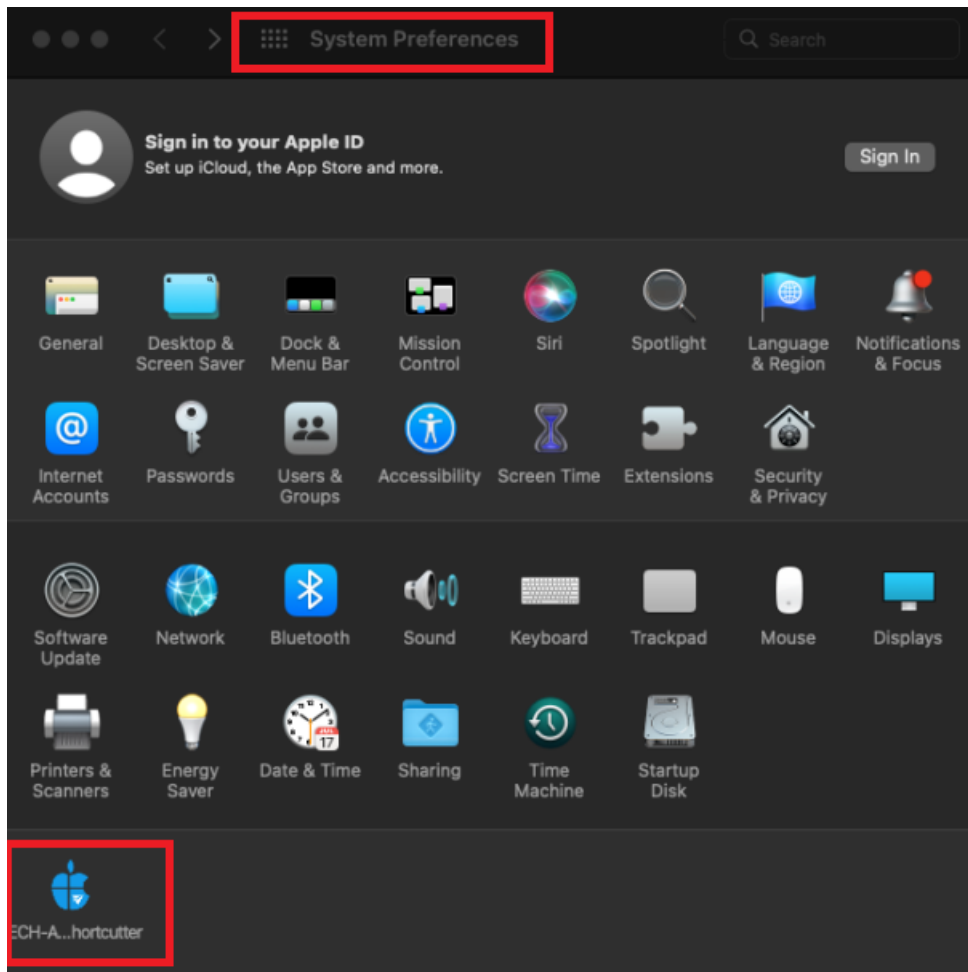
System Preferences

Search

Sign in to your Apple ID
Set up iCloud, the App Store and more.

Sign In

General
Desktop & Screen Saver
Dock & Menu Bar
Mission Control
Siri
Spotlight
Language & Region
Notifications & Focus

Internet Accounts
Passwords
Users & Groups
Accessibility
Screen Time
Extensions
Security & Privacy

Software Update
Network
Bluetooth
Sound
Keyboard
Trackpad
Mouse
Displays

Printers & Scanners
Energy Saver
Date & Time
Sharing
Time Machine
Startup Disk

JUL
17

ECH-A...hortcutter